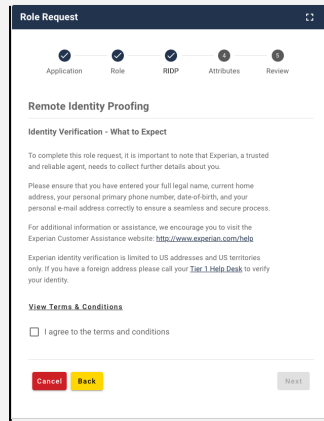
Role Request

Application Role RIDP 4 Attributes 5 Review

Remote Identity Proofing

Identity Verification - What to Expect

To complete this role request, it is important to note that Experian, a trusted and reliable agent, needs to collect further details about you.

Please ensure that you have entered your full legal name, current home address, your personal primary phone number, date-of-birth, and your personal e-mail address correctly to ensure a seamless and secure process.

For additional information or assistance, we encourage you to visit the Experian Customer Assistance website: http://www.experian.com/help

Experian identity verification is limited to US addresses and US territories only. If you have a foreign address please call your Tier 1 Help Desk to verify your identity.

View Terms & Conditions

I agree to the terms and conditions

Cancel Back Next